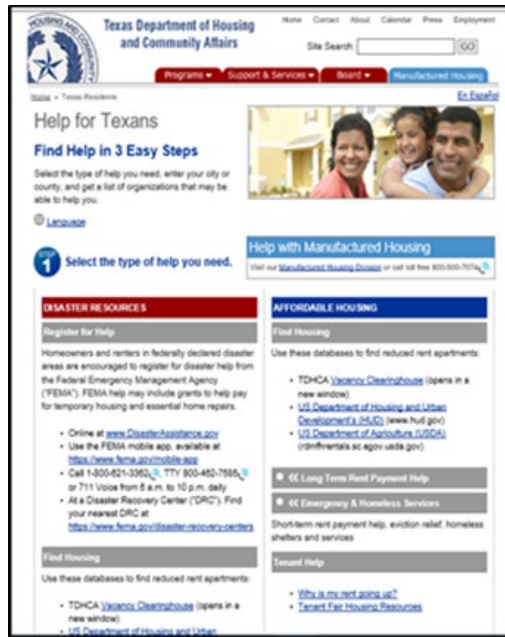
HOUSING AND COMMUNITY

Texas Department of Housing and Community Affairs

Home Contact About Calendar Press Employment

Site Search: GO

Programs ▾ Support & Services ▾ Board ▾ Manufactured Housing

Home » Texas Residents

En Español

Help for Texans

Find Help in 3 Easy Steps

Select the type of help you need, enter your city or county, and get a list of organizations that may be able to help you.

Language

STEP 1 Select the type of help you need.

Help with Manufactured Housing

Visit our Manufactured Housing Division or call toll free 800-500-7074.

DISASTER RESOURCES

Register for Help

Homeowners and renters in federally declared disaster areas are encouraged to register for disaster help from the Federal Emergency Management Agency ("FEMA"). FEMA help may include grants to help pay for temporary housing and essential home repairs.

- Online at www.DisasterAssistance.gov
- Use the FEMA mobile app, available at https://www.fema.gov/mobile-app
- Call 1-800-621-3362, TTY 800-462-7585, or 711 Voice from 6 a.m. to 10 p.m. daily
- At a Disaster Recovery Center ("DRC"). Find your nearest DRC at https://www.fema.gov/disaster-recovery-centers

Find Housing

Use these databases to find reduced rent apartments:

- TDHCA Vacancy Clearinghouse (opens in a new window)
- US Department of Housing and Urban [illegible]

AFFORDABLE HOUSING

Find Housing

Use these databases to find reduced rent apartments:

- TDHCA Vacancy Clearinghouse (opens in a new window)
- US Department of Housing and Urban Development's (HUD) (www.hud.gov)
- US Department of Agriculture (USDA) (rdmfhrentals.sc.egov.usda.gov)

« Long Term Rent Payment Help

« Emergency & Homeless Services

Short-term rent payment help, eviction relief, homeless shelters and services

Tenant Help

- Why is my rent going up?
- Tenant Fair Housing Resources